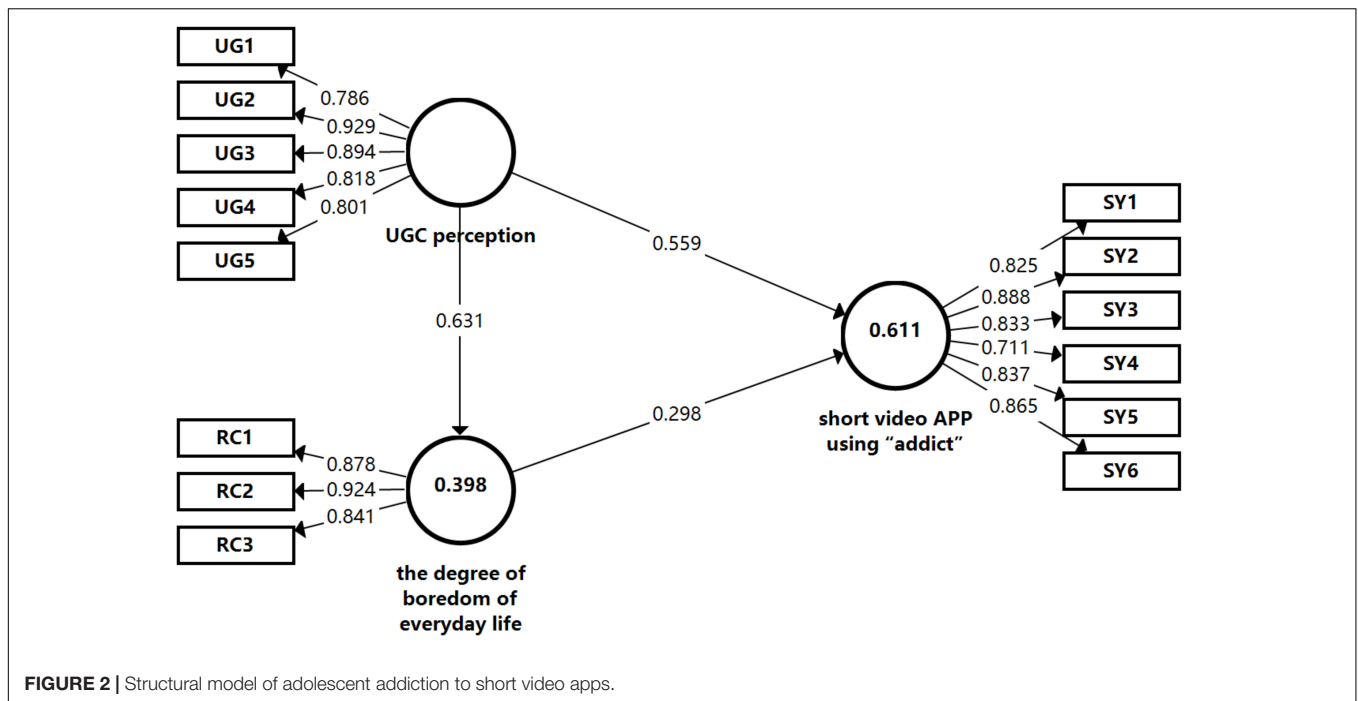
UG1
UG2
UG3
UG4
UG5
0.786
0.929
0.894
0.818
0.801
UGC perception
0.559
0.631
SY1
SY2
SY3
SY4
SY5
SY6
0.825
0.888
0.833
0.711
0.837
0.865
0.611
short video APP using "addict"
0.298
RC1
RC2
RC3
0.878
0.924
0.841
0.398
the degree of boredom of everyday life

**FIGURE 2 |** Structural model of adolescent addiction to short video apps.